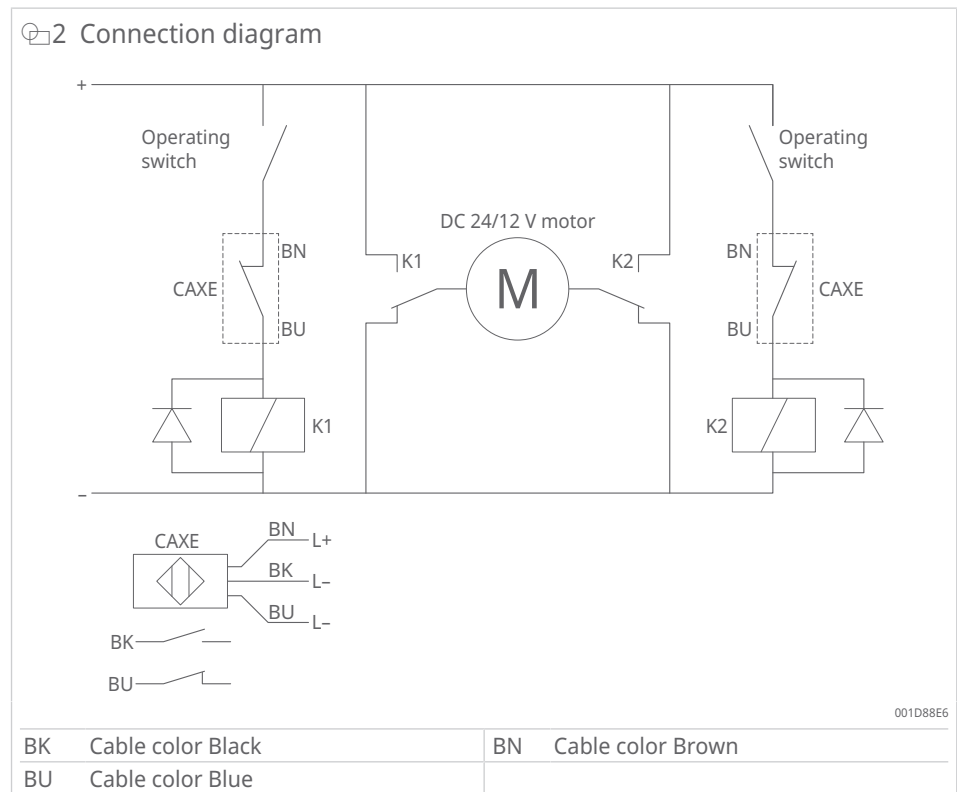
2 Connection diagram

+

Operating switch

Operating switch

DC 24/12 V motor

BN

CAXE

BU

K1

M

K2

BN

CAXE

BU

K1

K2

–

CAXE

BN L+

BK L–

BU L–

BK

BU

001D88E6

| BK | Cable color Black | BN | Cable color Brown |
|---|---|---|---|
| BU | Cable color Blue | | |